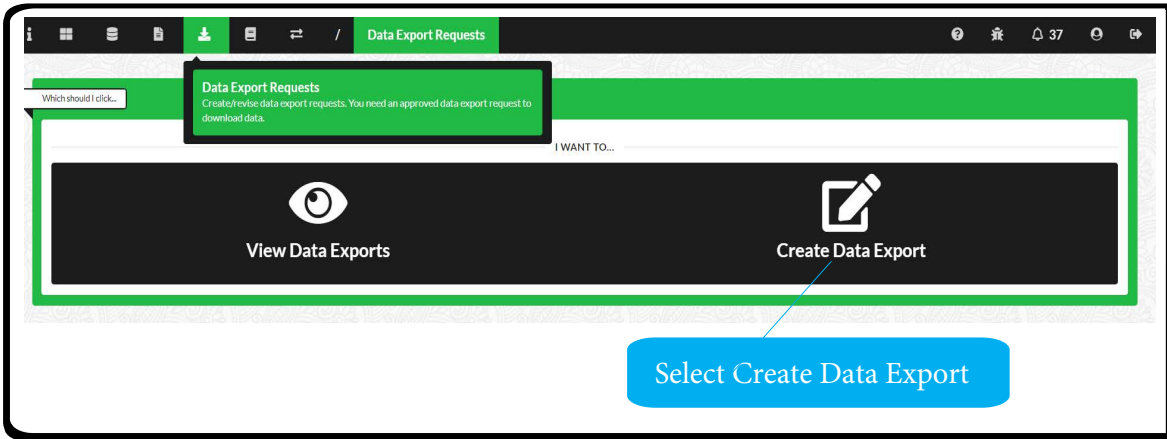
/ Data Export Requests

37

Which should I click...

Data Export Requests
Create/revise data export requests. You need an approved data export request to download data.

I WANT TO...

View Data Exports

Create Data Export

Select Create Data Export